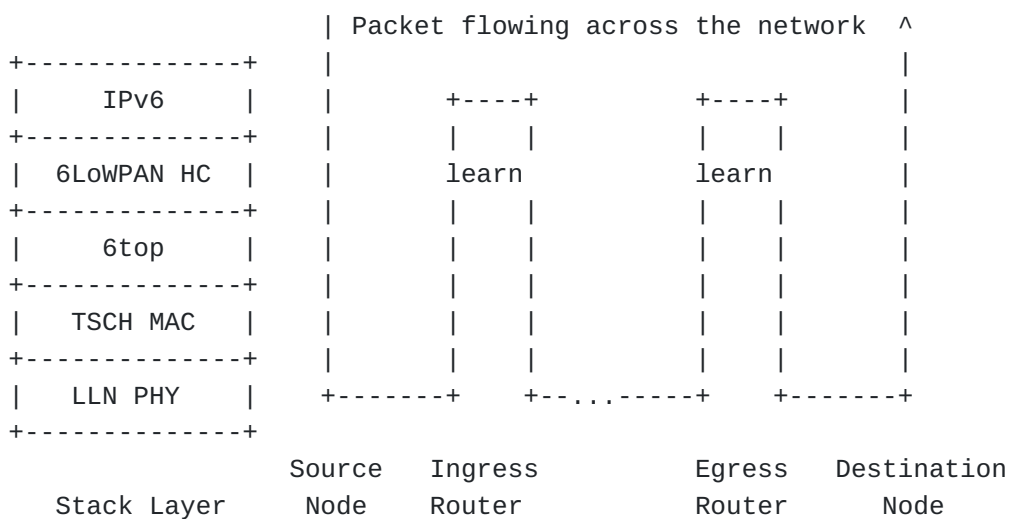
| Packet flowing across the network ^
+--------------+ | |
| IPv6 | | +----+ +----+ |
+--------------+ | | | | | |
| 6LoWPAN HC | | learn learn |
+--------------+ | | | | | |
| 6top | | | | | | |
+--------------+ | | | | | |
| TSCH MAC | | | | | | |
+--------------+ | | | | | |
| LLN PHY | +-------+ +--...-----+ +-------+
+--------------+
Source Ingress Egress Destination
Stack Layer Node Router Router Node